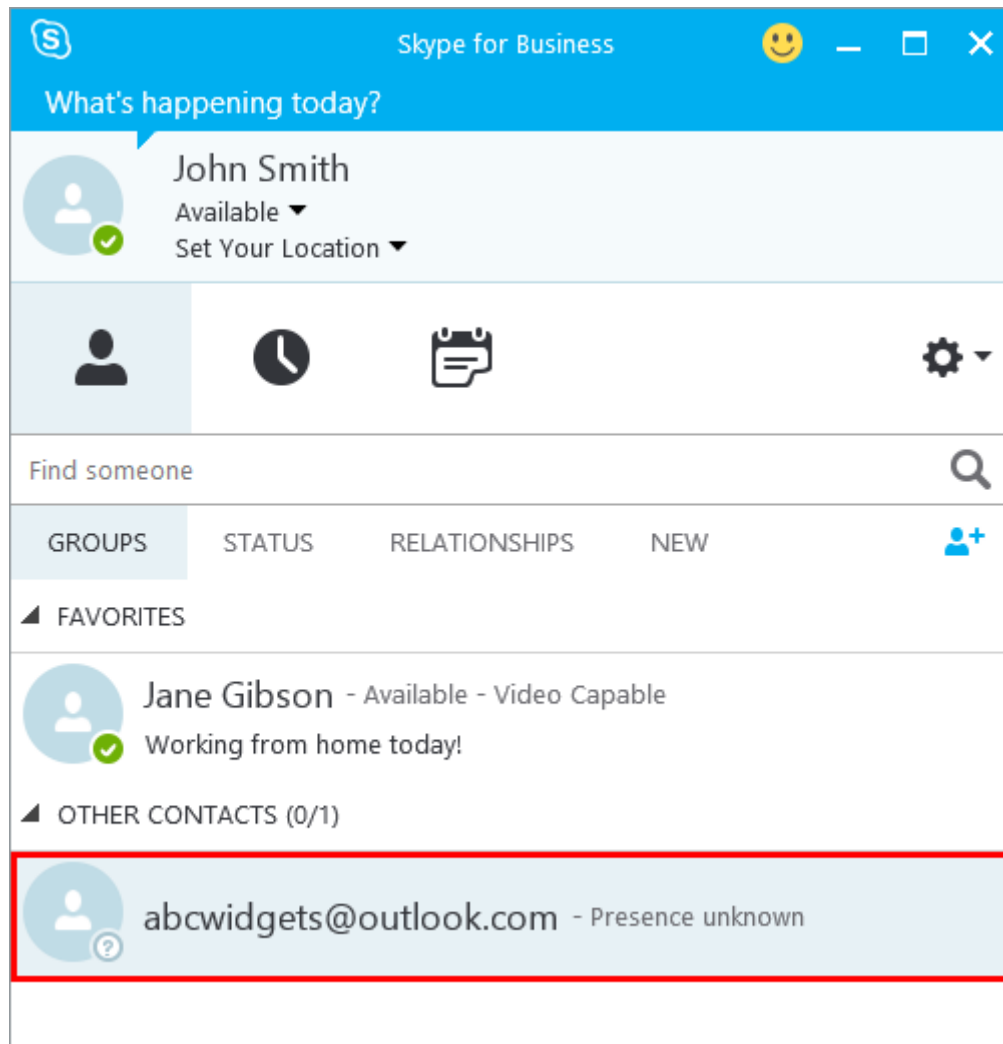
Skype for Business

What's happening today?

John Smith
Available
Set Your Location

Find someone

GROUPS STATUS RELATIONSHIPS NEW

FAVORITES

Jane Gibson - Available - Video Capable
Working from home today!

OTHER CONTACTS (0/1)

abcwidgets@outlook.com - Presence unknown